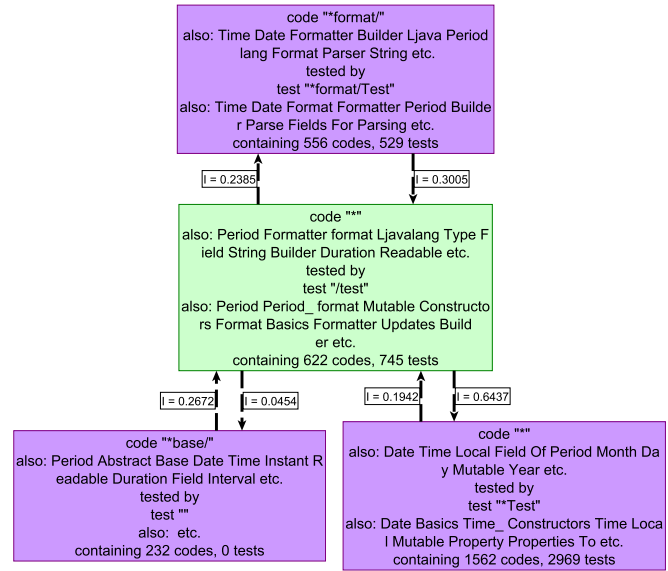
code "*format/"
also: Time Date Formatter Builder Ljava Period lang Format Parser String etc.
tested by
test "*format/Test"
also: Time Date Format Formatter Period Builder Parse Fields For Parsing etc.
containing 556 codes, 529 tests

I = 0.2385

I = 0.3005

code "*"
also: Period Formatter format Ljavalang Type Field String Builder Duration Readable etc.
tested by
test "/test"
also: Period Period_ format Mutable Constructors Format Basics Formatter Updates Builder etc.
containing 622 codes, 745 tests

I = 0.2672

I = 0.0454

I = 0.1942

I = 0.6437

code "*base/"
also: Period Abstract Base Date Time Instant Readable Duration Field Interval etc.
tested by
test ""
also: etc.
containing 232 codes, 0 tests

code "*"
also: Date Time Local Field Of Period Month Day Mutable Year etc.
tested by
test "*Test"
also: Date Basics Time_ Constructors Time Local Mutable Property Properties To etc.
containing 1562 codes, 2969 tests